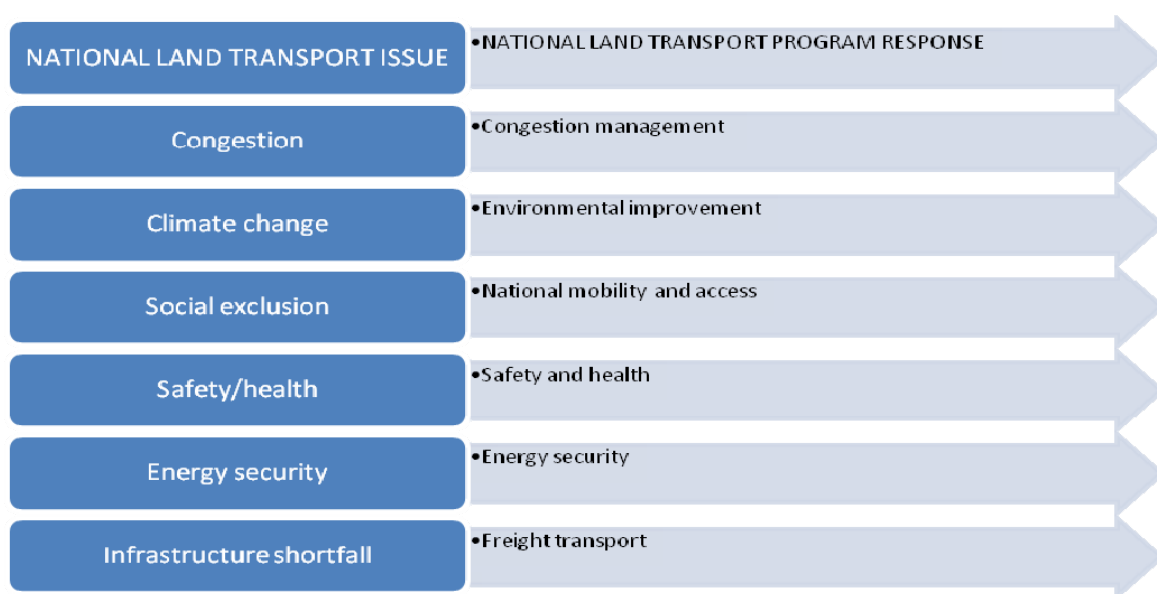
NATIONAL LAND TRANSPORT ISSUE

•NATIONAL LAND TRANSPORT PROGRAM RESPONSE

Congestion

•Congestion management

Climate change

•Environmental improvement

Social exclusion

•National mobility and access

Safety/health

•Safety and health

Energy security

•Energy security

Infrastructure shortfall

•Freight transport